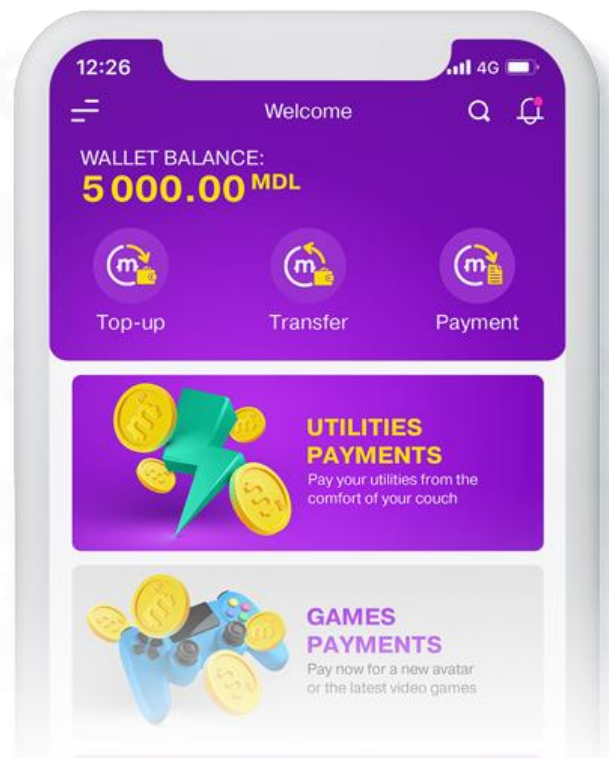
12:26
4G

Welcome

WALLET BALANCE:
5 000.00 MDL

Top-up
Transfer
Payment

UTILITIES PAYMENTS
Pay your utilities from the comfort of your couch

GAMES PAYMENTS
Pay now for a new avatar or the latest video games